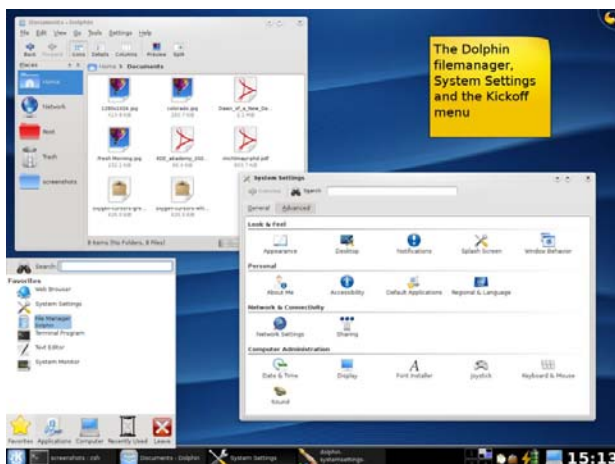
Documents – Dolphin

File Edit View Go Tools Settings Help

Back Forward Icons Details Columns Preview Split

Places

Home

Network

Root

Trash

screenshots

Home > Documents

1280x1024.jpg

colorado.jpg

Dawn_of_a_New_Da...

Fresh Morning.jpg

KDE_academy_200...

inchimayryhd.pdf

oxygen-cursors-gre...

oxygen-cursors-wh...

8 Items (No Folders, 8 Files)

The Dolphin filemanager, System Settings and the Kickoff menu

System Settings

Overview Search:

General Advanced

Look & Feel

Appearance Desktop Notifications Splash Screen Window Behavior

Personal

About Me Accessibility Default Applications Regional & Language

Network & Connectivity

Network Settings Sharing

Computer Administration

Date & Time Display Font Installer Joystick Keyboard & Mouse

Sound

Search:

Favorites

Web Browser

System Settings

File Manager Dolphin

Terminal Program

Text Editor

System Monitor

Favorites Applications Computer Recently Used Leave

screenshots : csh

Documents – Dolphin

System Settings

dolphin systemsettings

15:13